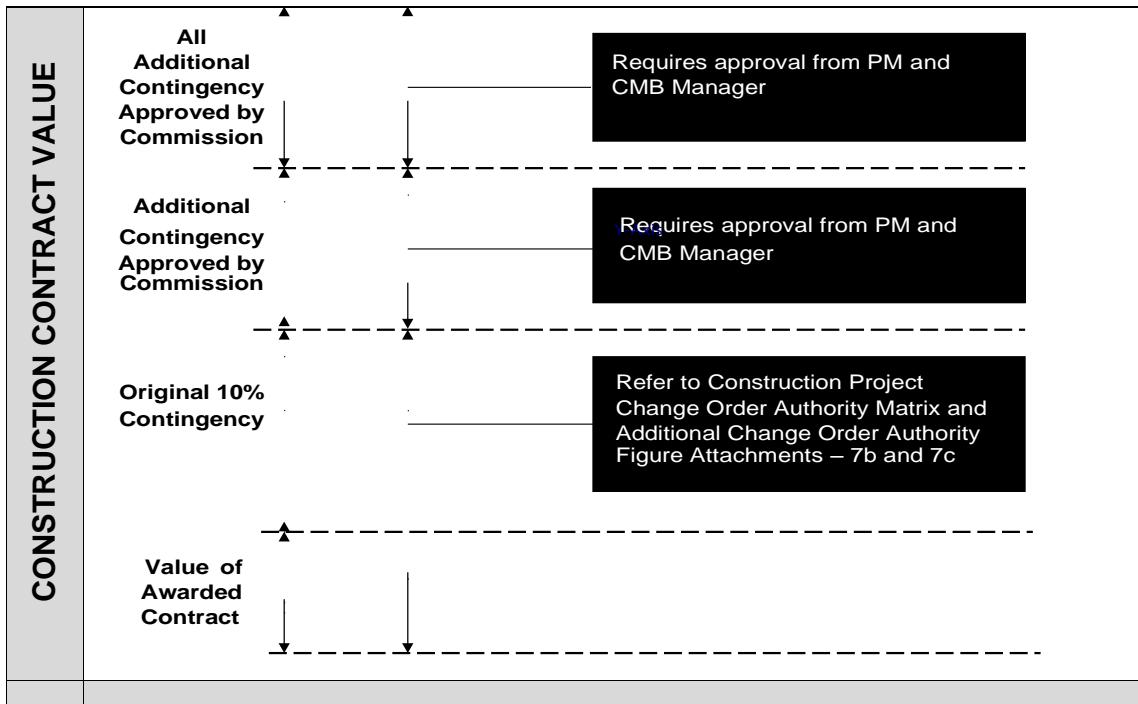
CONSTRUCTION CONTRACT VALUE

All Additional Contingency Approved by Commission

Requires approval from PM and CMB Manager

Additional Contingency Approved by Commission

Requires approval from PM and CMB Manager

Original 10% Contingency

Refer to Construction Project Change Order Authority Matrix and Additional Change Order Authority Figure Attachments – 7b and 7c

Value of Awarded Contract